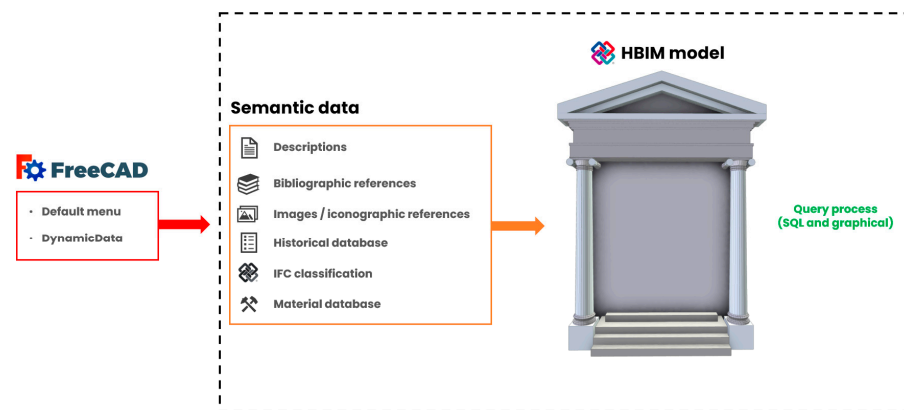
FreeCAD

- Default menu
- DynamicData

Semantic data

Descriptions

Bibliographic references

Images / iconographic references

Historical database

IFC classification

Material database

HBIM model

Query process (SQL and graphical)